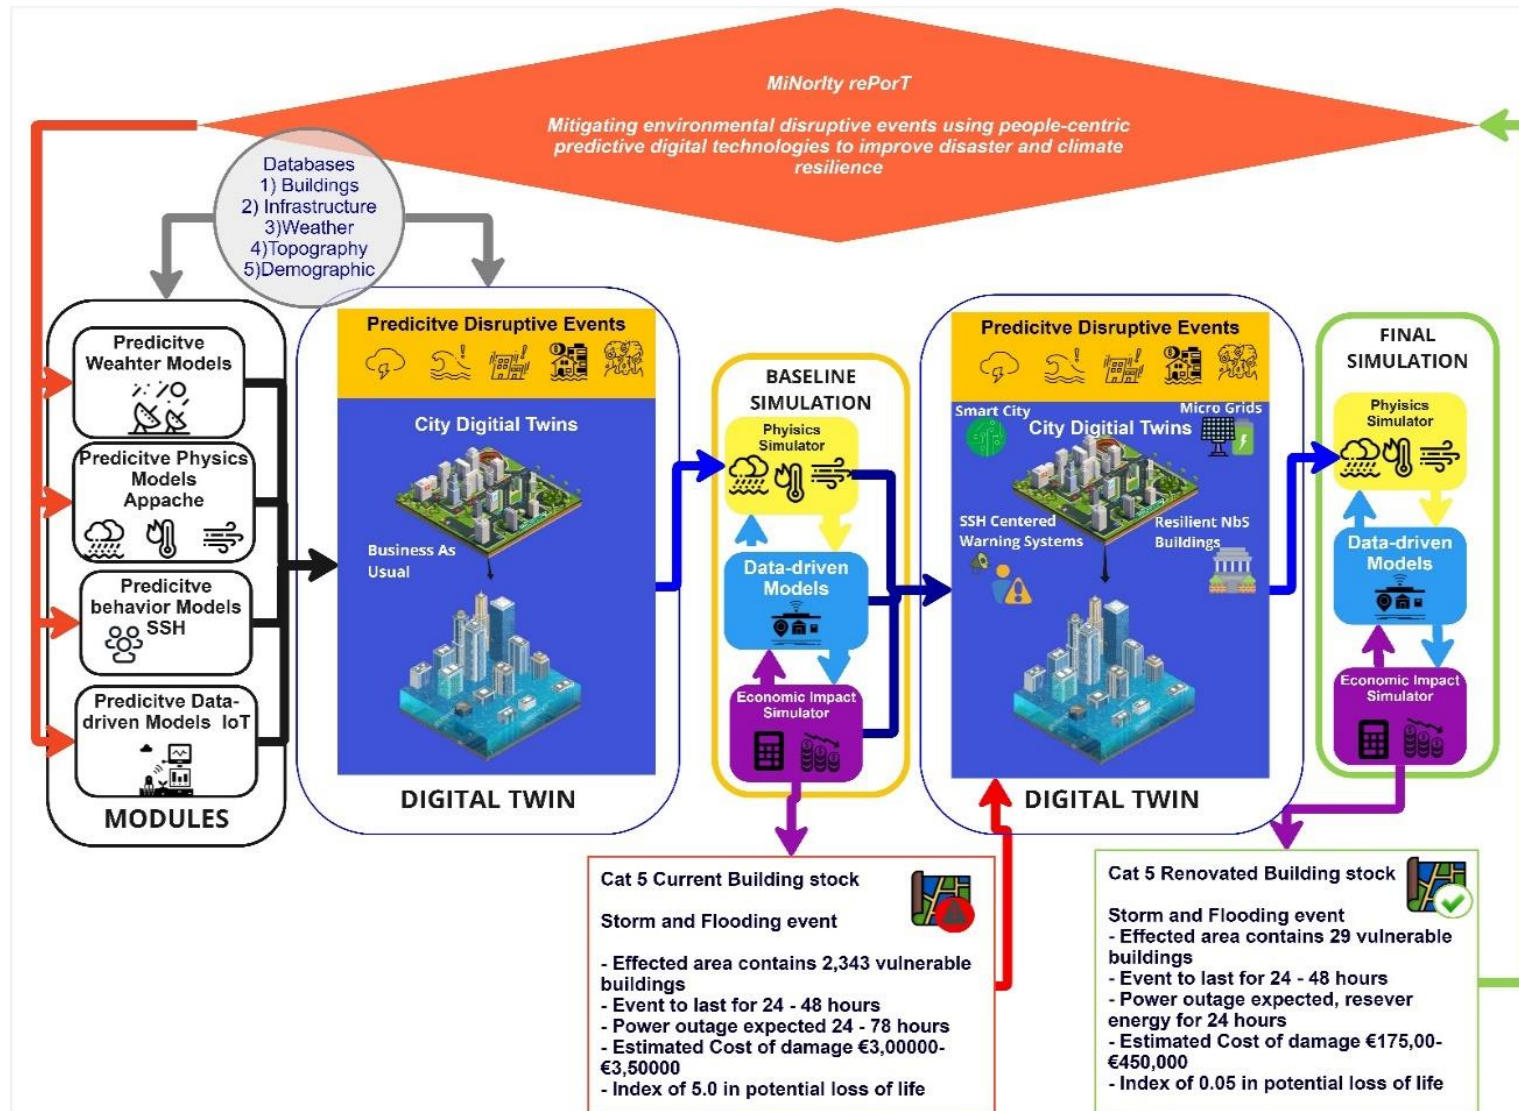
MiNorIty rePorT

Mitigating environmental disruptive events using people-centric predictive digital technologies to improve disaster and climate resilience

Databases
1) Buildings
2) Infrastructure
3)Weather
4)Topography
5)Demographic

Predicitve Weahter Models

Predicitve Physics Models Appache

Predicitve behavior Models SSH

Predicitve Data-driven Models IoT

MODULES

Predicitve Disruptive Events

City Digitial Twins

Business As Usual

DIGITAL TWIN

BASELINE SIMULATION

Physics Simulator

Data-driven Models

Economic Impact Simulator

Predicitve Disruptive Events

Smart City

Micro Grids

City Digitial Twins

SSH Centered Warning Systems

Resilient NbS Buildings

DIGITAL TWIN

FINAL SIMULATION

Physics Simulator

Data-driven Models

Economic Impact Simulator

Cat 5 Current Building stock

Storm and Flooding event

- Effected area contains 2,343 vulnerable buildings
- Event to last for 24 - 48 hours
- Power outage expected 24 - 78 hours
- Estimated Cost of damage €3,00000-€3,50000
- Index of 5.0 in potential loss of life

Cat 5 Renovated Building stock

Storm and Flooding event
- Effected area contains 29 vulnerable buildings
- Event to last for 24 - 48 hours
- Power outage expected, resever energy for 24 hours
- Estimated Cost of damage €175,00-€450,000
- Index of 0.05 in potential loss of life